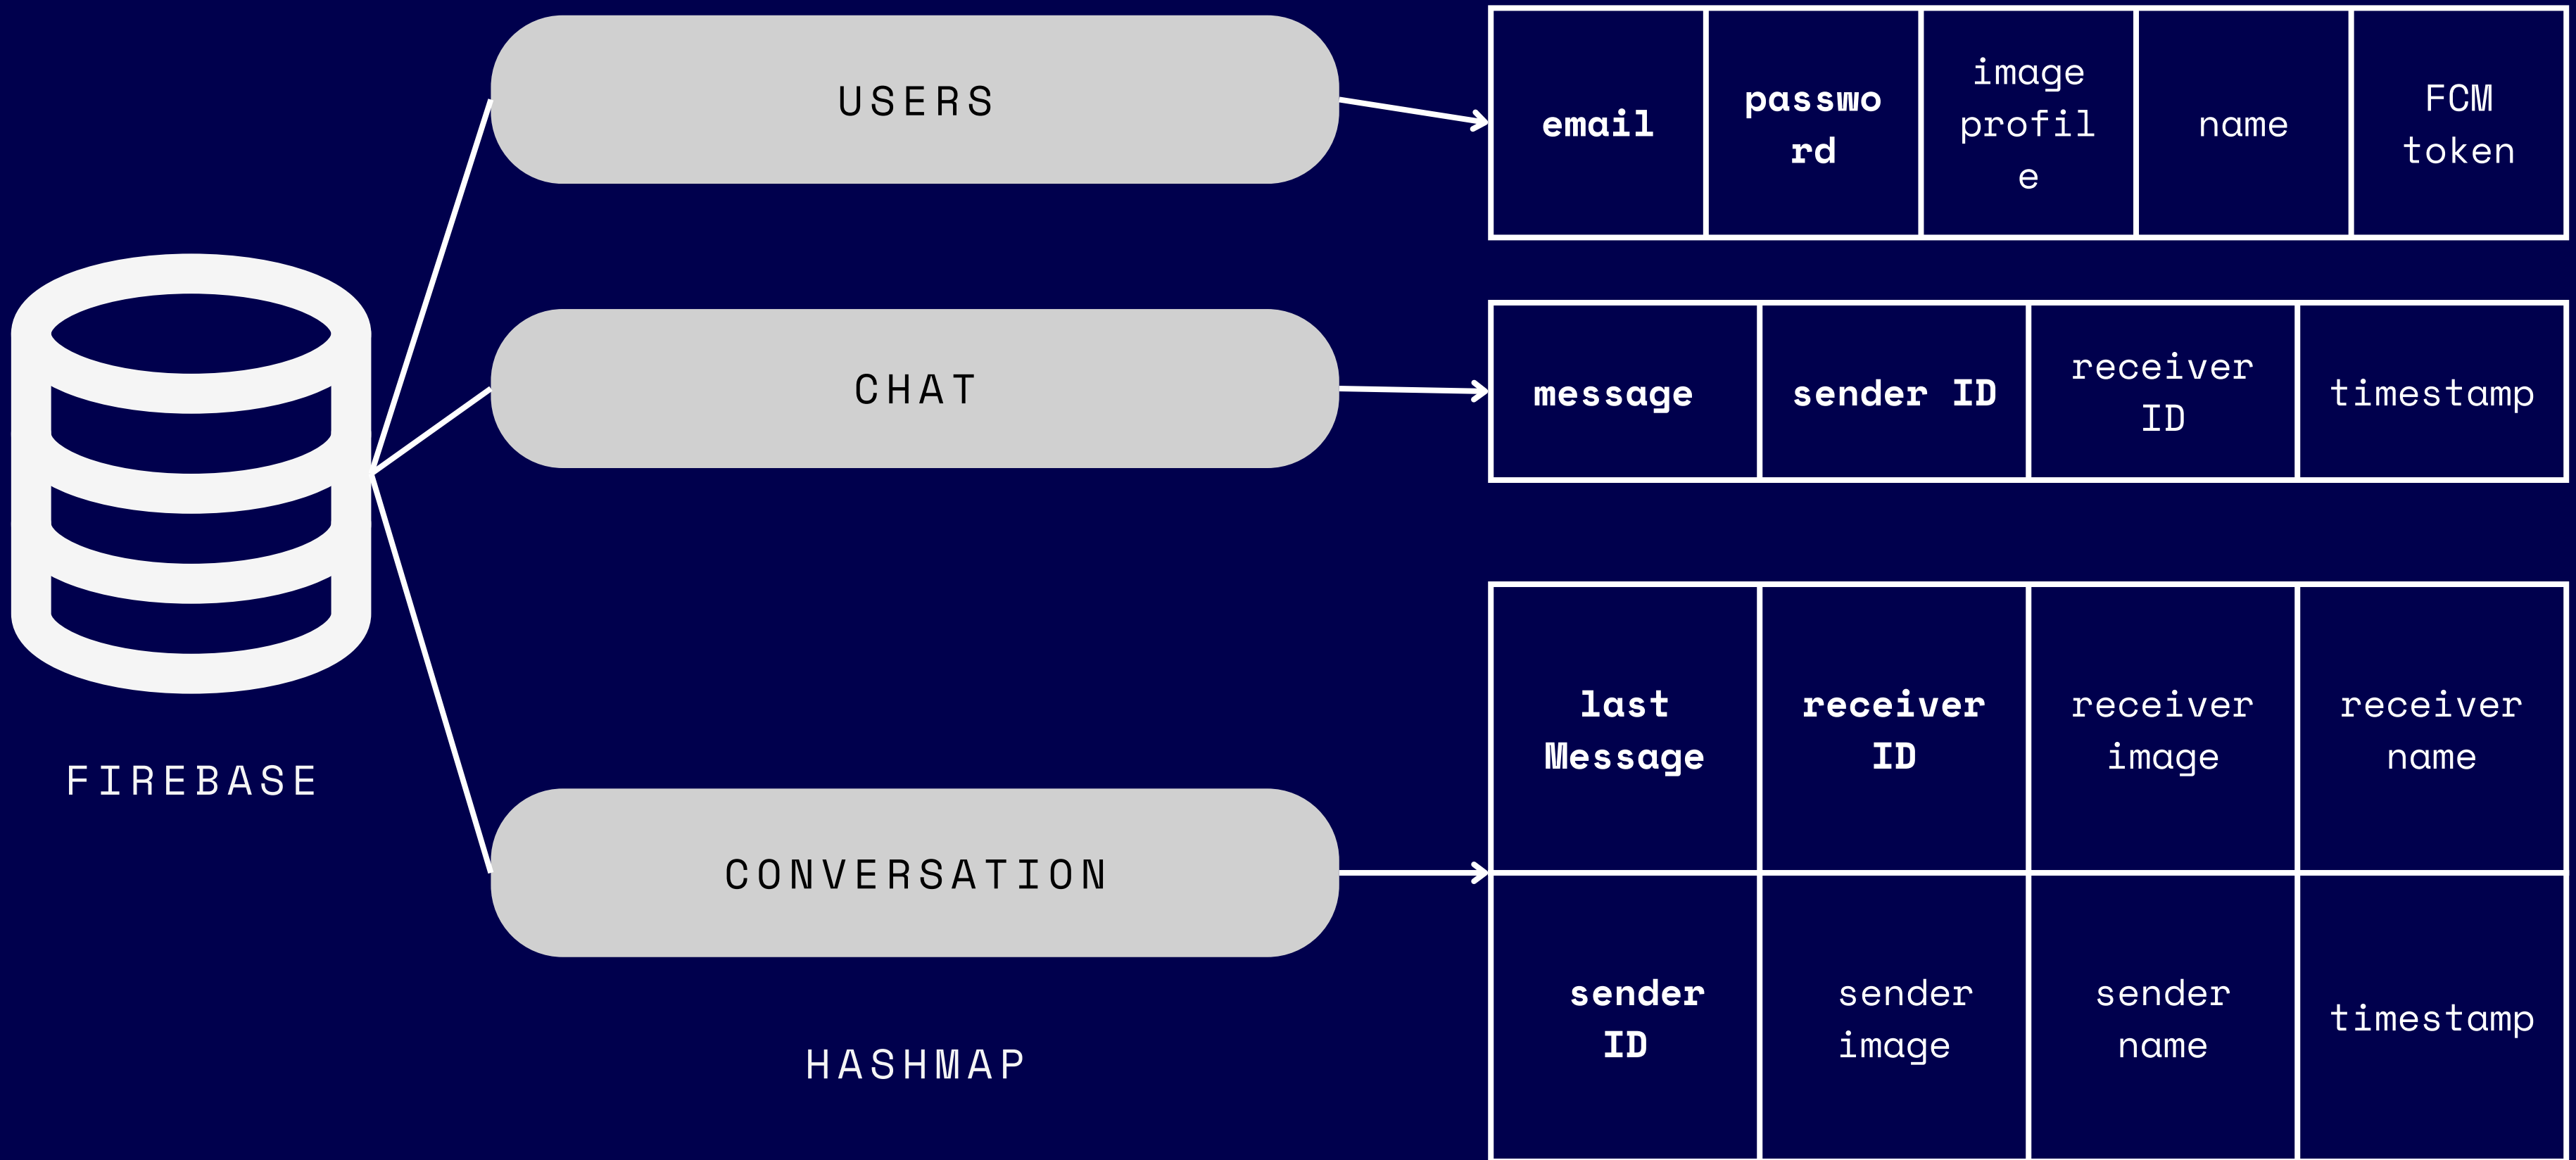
FIREBASE

USERS

| email | passwo rd | image profil e | name | FCM token |
|---|---|---|---|---|

CHAT

| message | sender ID | receiver ID | timestamp |
|---|---|---|---|

CONVERSATION

| last Message | receiver ID | receiver image | receiver name |
|---|---|---|---|
| sender ID | sender image | sender name | timestamp |

HASHMAP